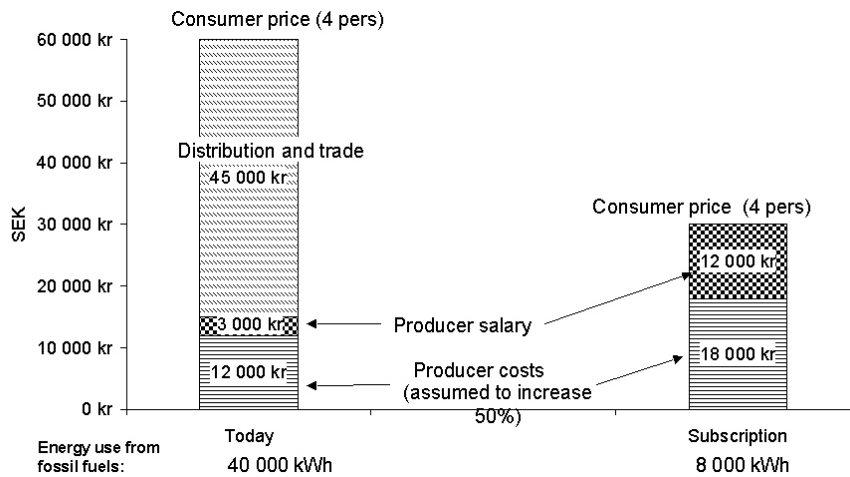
Consumer price (4 pers)

60 000 kr
50 000 kr
40 000 kr
30 000 kr
20 000 kr
10 000 kr
0 kr

SEK

Distribution and trade

45 000 kr

3 000 kr

12 000 kr

Consumer price (4 pers)

12 000 kr

18 000 kr

Producer salary

Producer costs (assumed to increase 50%)

Today

Subscription

Energy use from fossil fuels:

40 000 kWh

8 000 kWh